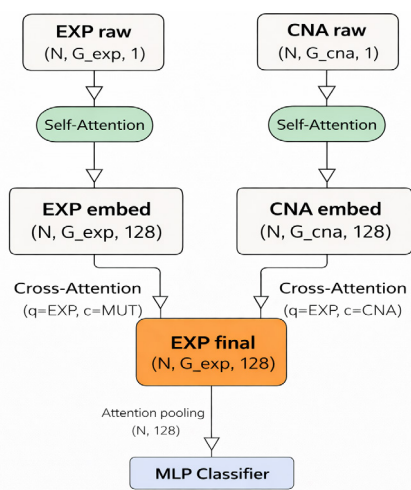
EXP raw
(N, G_exp, 1)

CNA raw
(N, G_cna, 1)

Self-Attention

Self-Attention

EXP embed
(N, G_exp, 128)

CNA embed
(N, G_cna, 128)

Cross-Attention
(q=EXP, c=MUT)

Cross-Attention
(q=EXP, c=CNA)

EXP final
(N, G_exp, 128)

Attention pooling
(N, 128)

MLP Classifier